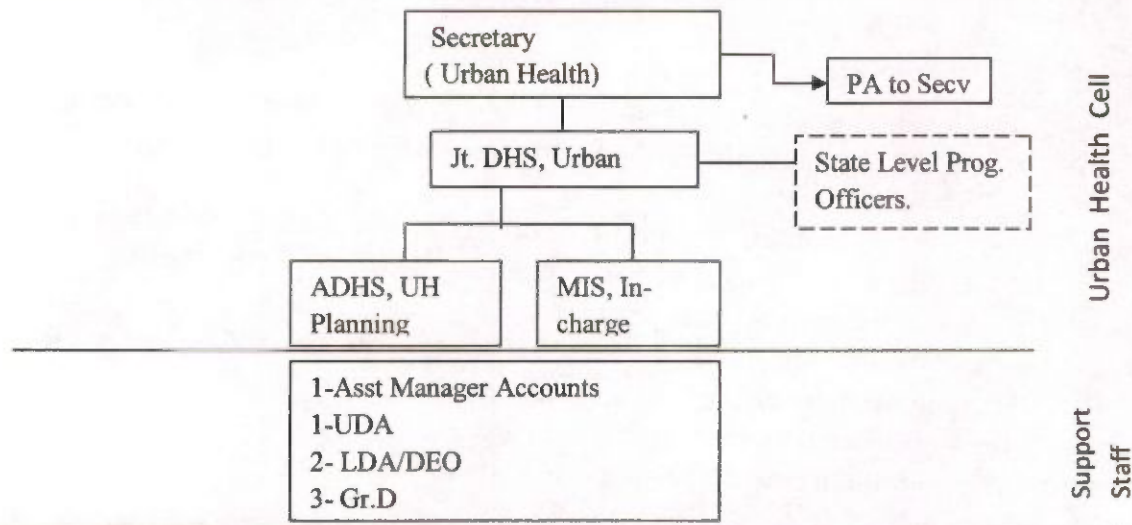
Secretary
( Urban Health)

PA to Secv

Jt. DHS, Urban

State Level Prog. Officers.

ADHS, UH Planning

MIS, In-charge

Urban Health Cell

1-Asst Manager Accounts
1-UDA
2- LDA/DEO
3- Gr.D

Support Staff